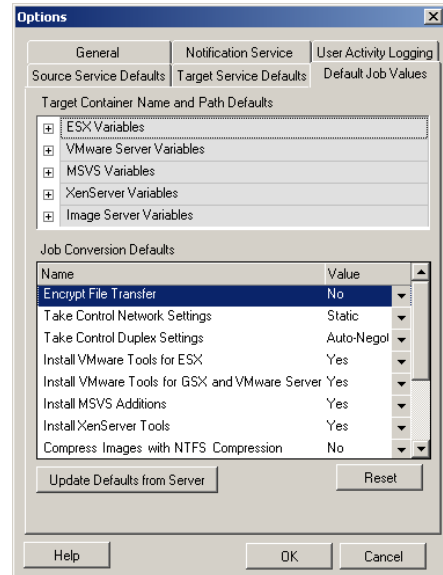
Options

General | Notification Service | User Activity Logging
Source Service Defaults | Target Service Defaults | Default Job Values

Target Container Name and Path Defaults

ESX Variables
VMware Server Variables
MSVS Variables
XenServer Variables
Image Server Variables

Job Conversion Defaults

| Name | Value |
|---|---|
| Encrypt File Transfer | No |
| Take Control Network Settings | Static |
| Take Control Duplex Settings | Auto-Negot |
| Install VMware Tools for ESX | Yes |
| Install VMware Tools for GSX and VMware Server | Yes |
| Install MSVS Additions | Yes |
| Install XenServer Tools | Yes |
| Compress Images with NTFS Compression | No |

Update Defaults from Server

Reset

Help

OK

Cancel